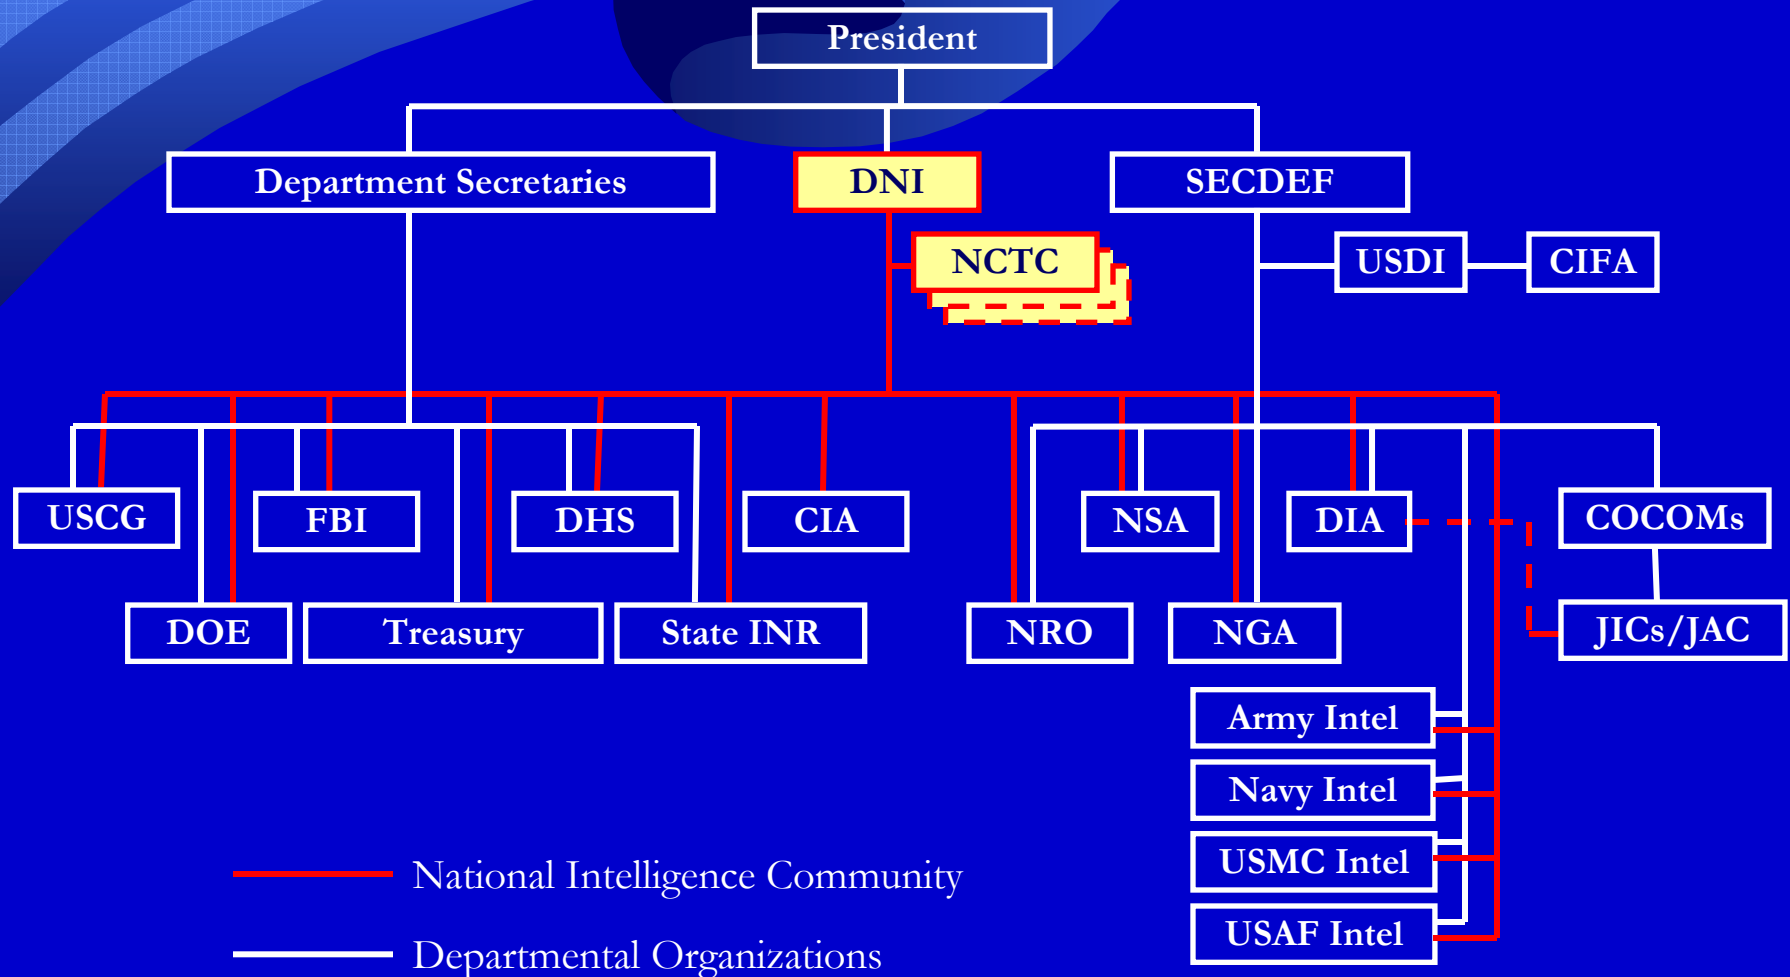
President

Department Secretaries

DNI

SECDEF

NCTC

USDI

CIFA

USCG

FBI

DHS

CIA

NSA

DIA

COCOMs

DOE

Treasury

State INR

NRO

NGA

JICs/JAC

Army Intel

Navy Intel

USMC Intel

USAF Intel

National Intelligence Community

Departmental Organizations